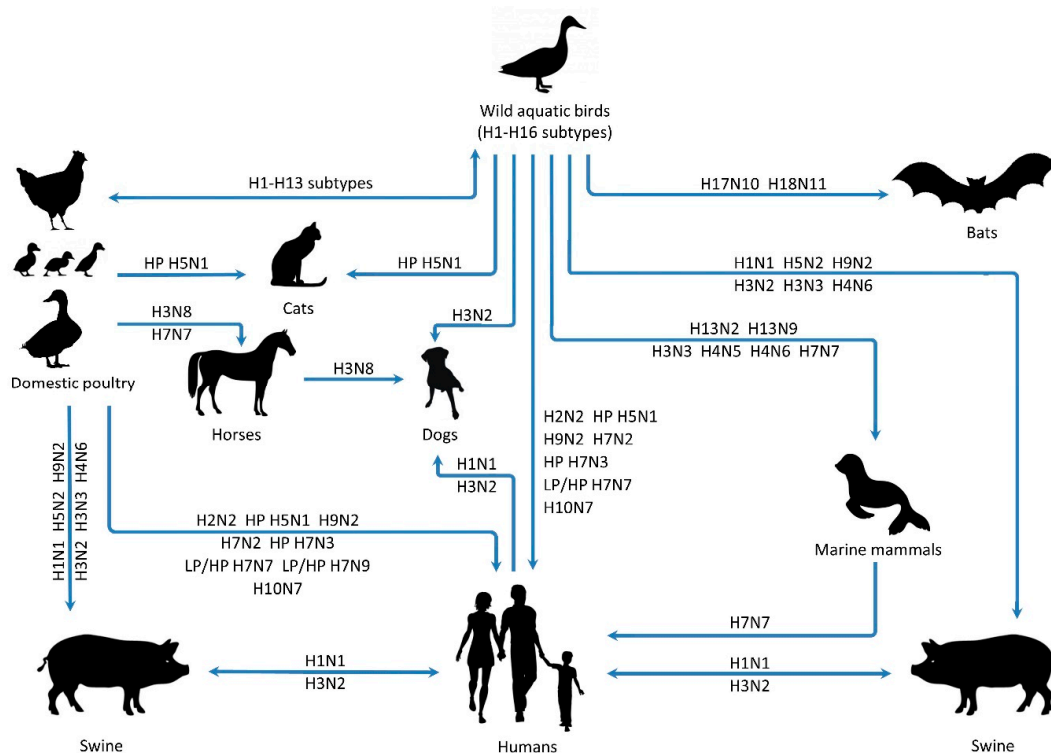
Wild aquatic birds
(H1-H16 subtypes)

H1-H13 subtypes

H17N10 H18N11

Bats

HP H5N1

Cats

HP H5N1

H1N1 H5N2 H9N2
H3N2 H3N3 H4N6

H3N8
H7N7

H3N2

H13N2 H13N9
H3N3 H4N5 H4N6 H7N7

Domestic poultry

H3N8

Horses

Dogs

H2N2 HP H5N1
H9N2 H7N2
HP H7N3
LP/HP H7N7
H10N7

H1N1 H5N2 H9N2
H3N2 H3N3 H4N6

H1N1
H3N2

Marine mammals

H2N2 HP H5N1 H9N2
H7N2 HP H7N3
LP/HP H7N7 LP/HP H7N9
H10N7

H7N7

H1N1
H3N2

H1N1
H3N2

Swine

Humans

Swine